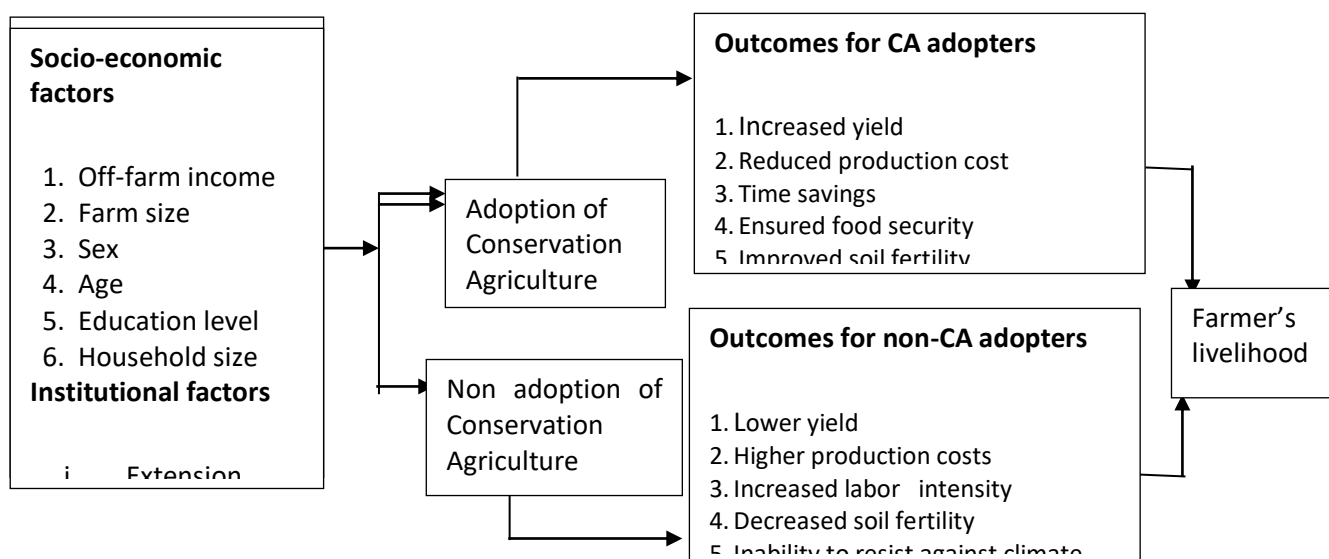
Socio-economic factors

1. Off-farm income
2. Farm size
3. Sex
4. Age
5. Education level
6. Household size

Institutional factors

i. Extension

Adoption of Conservation Agriculture

Non adoption of Conservation Agriculture

Outcomes for CA adopters

1. Increased yield
2. Reduced production cost
3. Time savings
4. Ensured food security
5. Improved soil fertility

Outcomes for non-CA adopters

1. Lower yield
2. Higher production costs
3. Increased labor intensity
4. Decreased soil fertility
5. Inability to resist against climate

Farmer's livelihood